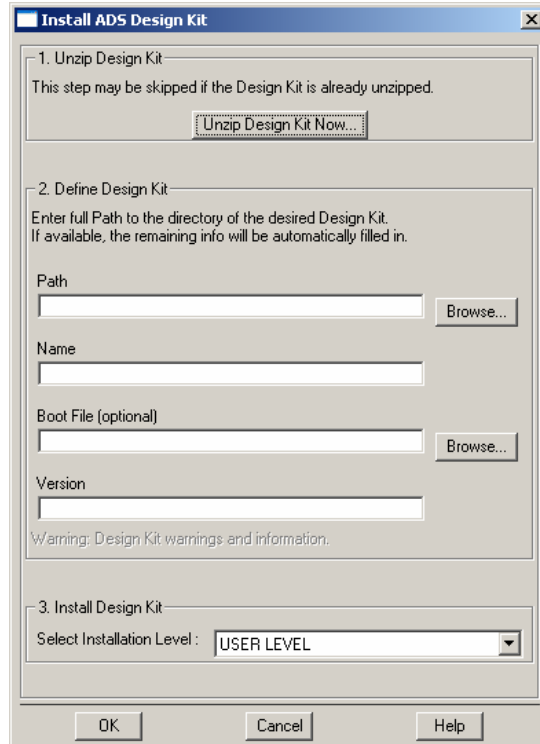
Install ADS Design Kit

1. Unzip Design Kit

This step may be skipped if the Design Kit is already unzipped.

Unzip Design Kit Now...

2. Define Design Kit

Enter full Path to the directory of the desired Design Kit.
If available, the remaining info will be automatically filled in.

Path

Browse...

Name

Boot File (optional)

Browse...

Version

Warning: Design Kit warnings and information.

3. Install Design Kit

Select Installation Level : USER LEVEL

OK

Cancel

Help